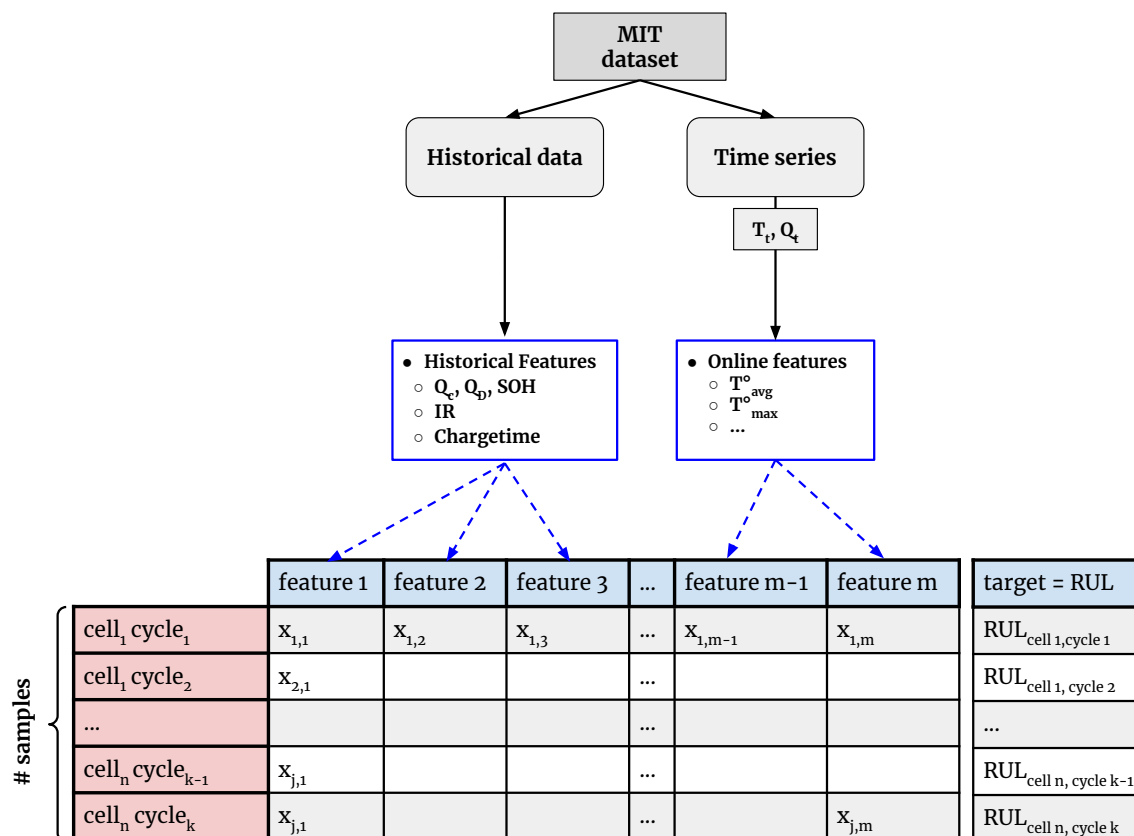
MIT dataset

Historical data

Time series

$T_t$, $Q_t$

- Historical Features
  - $Q_c$, $Q_D$, SOH
  - IR
  - Chargetime

- Online features
  - $T°_{avg}$
  - $T°_{max}$
  - ...

# samples

| | feature 1 | feature 2 | feature 3 | ... | feature m-1 | feature m | target = RUL |
|---|---|---|---|---|---|---|---|
| $cell_1$ $cycle_1$ | $x_{1,1}$ | $x_{1,2}$ | $x_{1,3}$ | ... | $x_{1,m-1}$ | $x_{1,m}$ | $RUL_{cell\ 1,cycle\ 1}$ |
| $cell_1$ $cycle_2$ | $x_{2,1}$ | | | ... | | | $RUL_{cell\ 1,\ cycle\ 2}$ |
| ... | | | | ... | | | ... |
| $cell_n$ $cycle_{k-1}$ | $x_{j,1}$ | | | ... | | | $RUL_{cell\ n,\ cycle\ k-1}$ |
| $cell_n$ $cycle_k$ | $x_{j,1}$ | | | ... | | $x_{j,m}$ | $RUL_{cell\ n,\ cycle\ k}$ |